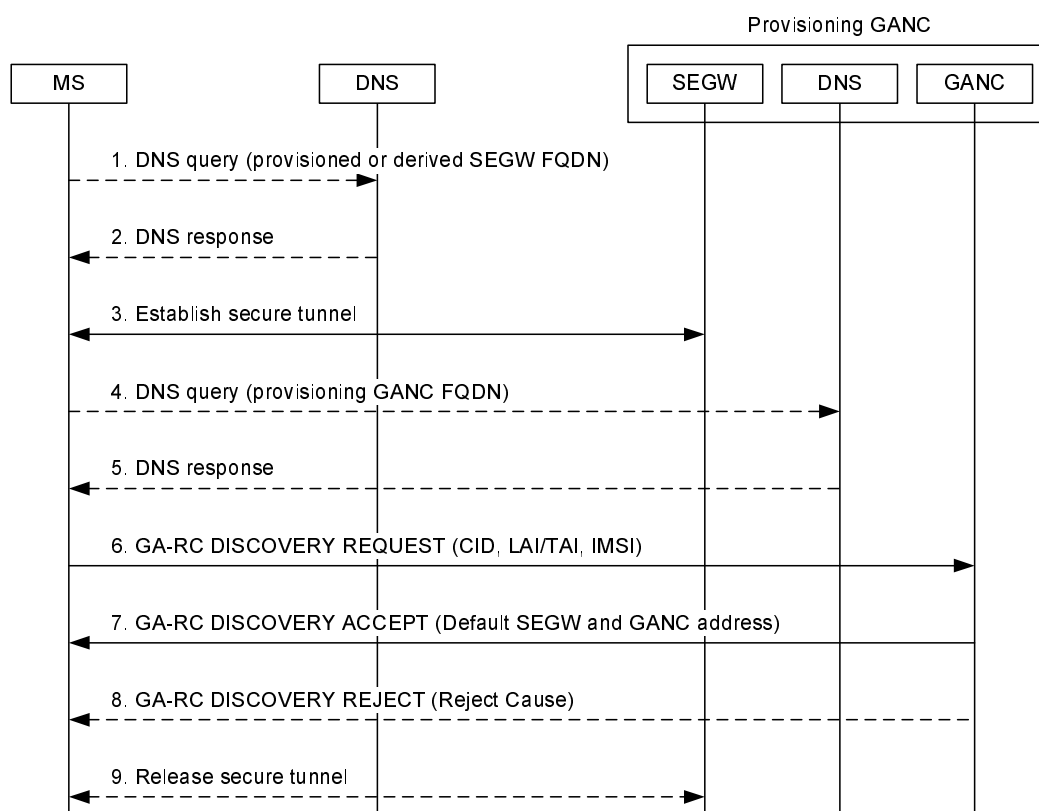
Provisioning GANC

MS

DNS

SEGW

DNS

GANC

1. DNS query (provisioned or derived SEGW FQDN)

2. DNS response

3. Establish secure tunnel

4. DNS query (provisioning GANC FQDN)

5. DNS response

6. GA-RC DISCOVERY REQUEST (CID, LAI/TAI, IMSI)

7. GA-RC DISCOVERY ACCEPT (Default SEGW and GANC address)

8. GA-RC DISCOVERY REJECT (Reject Cause)

9. Release secure tunnel